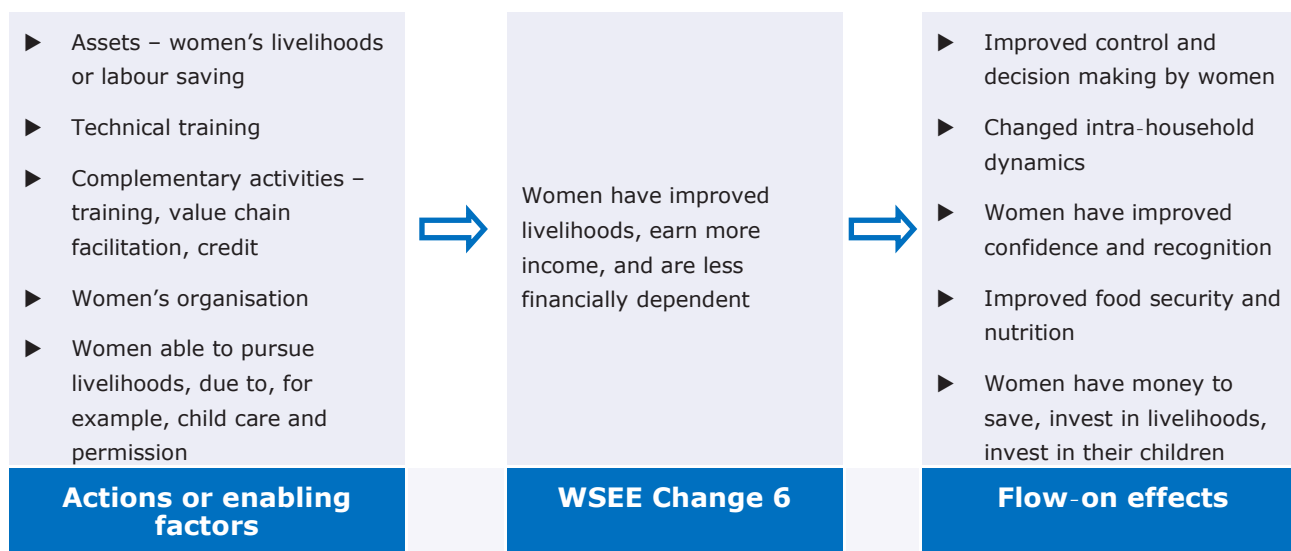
▶ Assets – women's livelihoods or labour saving

▶ Technical training

▶ Complementary activities – training, value chain facilitation, credit

▶ Women's organisation

▶ Women able to pursue livelihoods, due to, for example, child care and permission

**Actions or enabling factors**

Women have improved livelihoods, earn more income, and are less financially dependent

**WSEE Change 6**

▶ Improved control and decision making by women

▶ Changed intra-household dynamics

▶ Women have improved confidence and recognition

▶ Improved food security and nutrition

▶ Women have money to save, invest in livelihoods, invest in their children

**Flow-on effects**